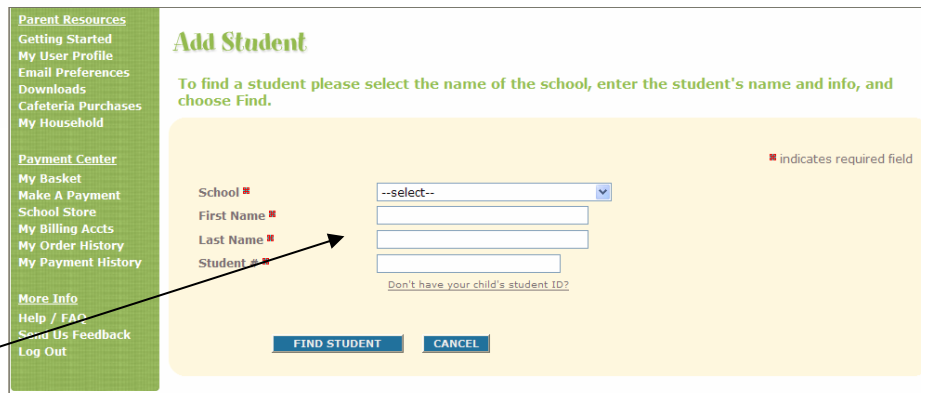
Parent Resources
Getting Started
My User Profile
Email Preferences
Downloads
Cafeteria Purchases
My Household

Payment Center
My Basket
Make A Payment
School Store
My Billing Accts
My Order History
My Payment History

More Info
Help / FAQ
Send Us Feedback
Log Out

Add Student

To find a student please select the name of the school, enter the student's name and info, and choose Find.

indicates required field

School
--select--
First Name
Last Name
Student #
Don't have your child's student ID?

FIND STUDENT
CANCEL